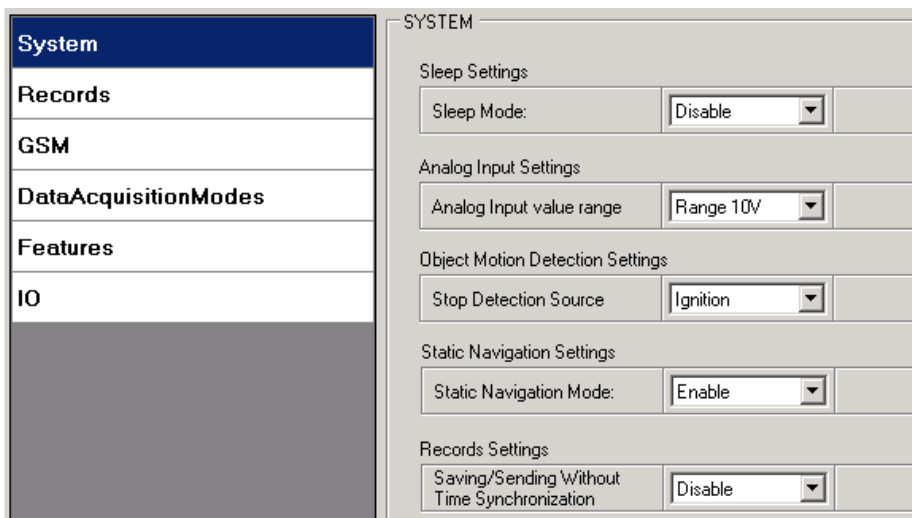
System
Records
GSM
DataAcquisitionModes
Features
IO

SYSTEM

Sleep Settings
Sleep Mode: Disable

Analog Input Settings
Analog Input value range Range 10V

Object Motion Detection Settings
Stop Detection Source Ignition

Static Navigation Settings
Static Navigation Mode: Enable

Records Settings
Saving/Sending Without Time Synchronization Disable